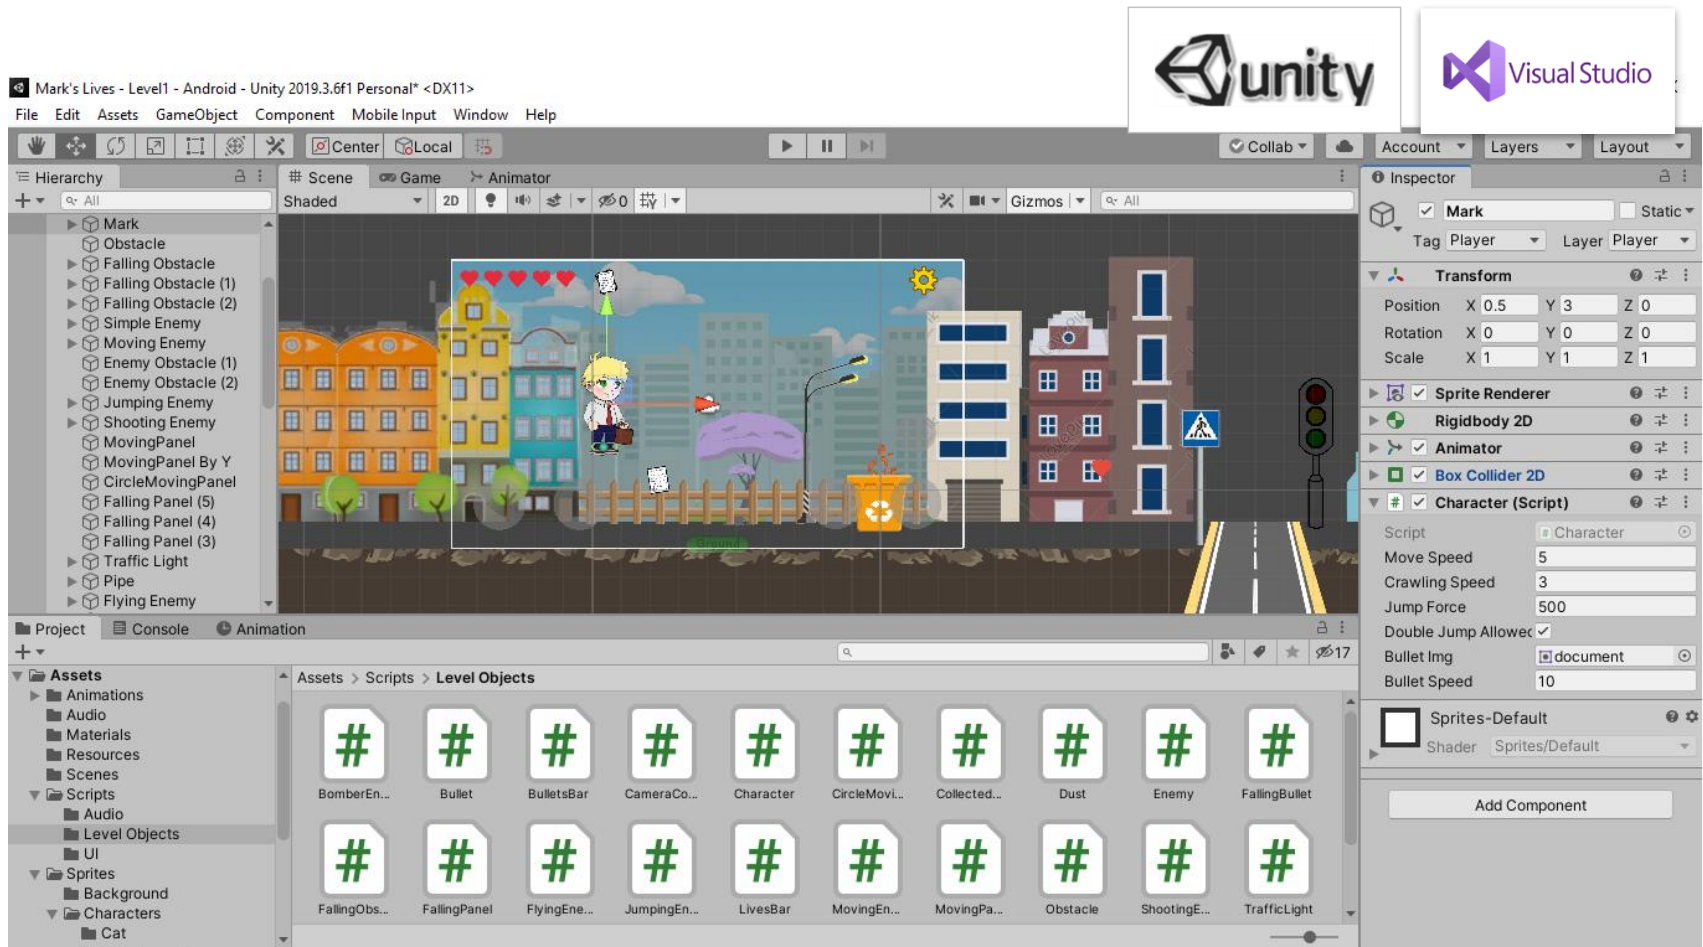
unity

Visual Studio

Mark's Lives - Level1 - Android - Unity 2019.3.6f1 Personal* <DX11>

File Edit Assets GameObject Component Mobile Input Window Help

Center Local

Collab Account Layers Layout

Hierarchy

All

Mark
Obstacle
Falling Obstacle
Falling Obstacle (1)
Falling Obstacle (2)
Simple Enemy
Moving Enemy
Enemy Obstacle (1)
Enemy Obstacle (2)
Jumping Enemy
Shooting Enemy
MovingPanel
MovingPanel By Y
CircleMovingPanel
Falling Panel (5)
Falling Panel (4)
Falling Panel (3)
Traffic Light
Pipe
Flying Enemy

Scene Game Animator

Shaded 2D 0 Gizmos All

Inspector

Mark Static

Tag Player Layer Player

Transform

Position X 0.5 Y 3 Z 0
Rotation X 0 Y 0 Z 0
Scale X 1 Y 1 Z 1

Sprite Renderer
Rigidbody 2D
Animator
Box Collider 2D
Character (Script)

Script Character
Move Speed 5
Crawling Speed 3
Jump Force 500
Double Jump Allowec ✓
Bullet Img document
Bullet Speed 10

Sprites-Default
Shader Sprites/Default

Add Component

Project Console Animation

17

Assets
Animations
Audio
Materials
Resources
Scenes
Scripts
Audio
Level Objects
UI
Sprites
Background
Characters
Cat

Assets > Scripts > Level Objects

BomberEn... Bullet BulletsBar CameraCo... Character CircleMovi... Collected... Dust Enemy FallingBullet
FallingObs... FallingPanel FlyingEne... JumpingEn... LivesBar MovingEn... MovingPa... Obstacle ShootingE... TrafficLight